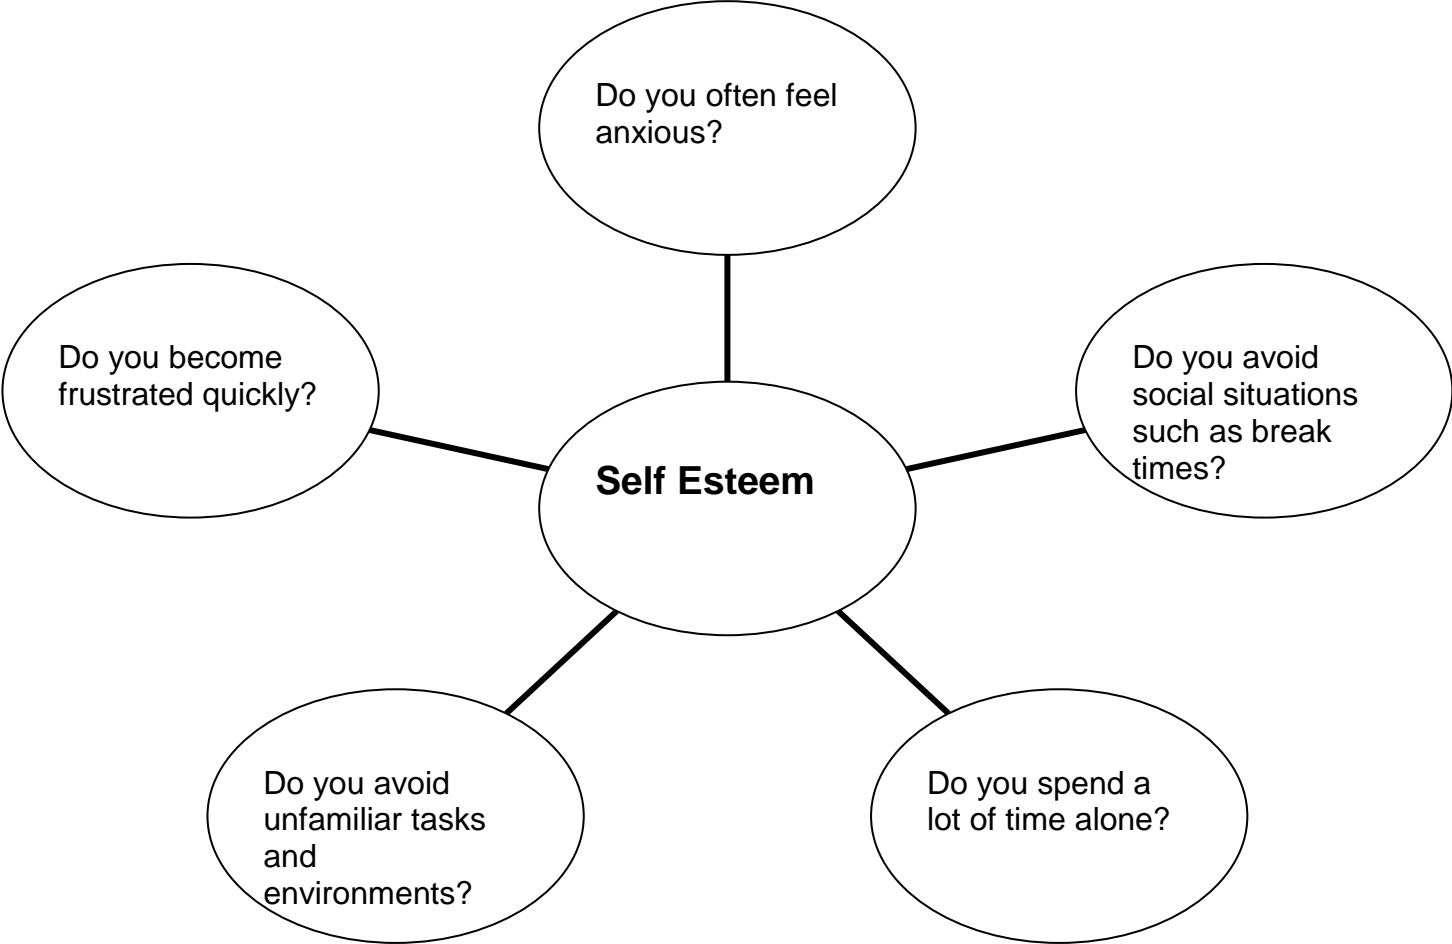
Do you often feel anxious?

Do you become frustrated quickly?

Self Esteem

Do you avoid social situations such as break times?

Do you avoid unfamiliar tasks and environments?

Do you spend a lot of time alone?